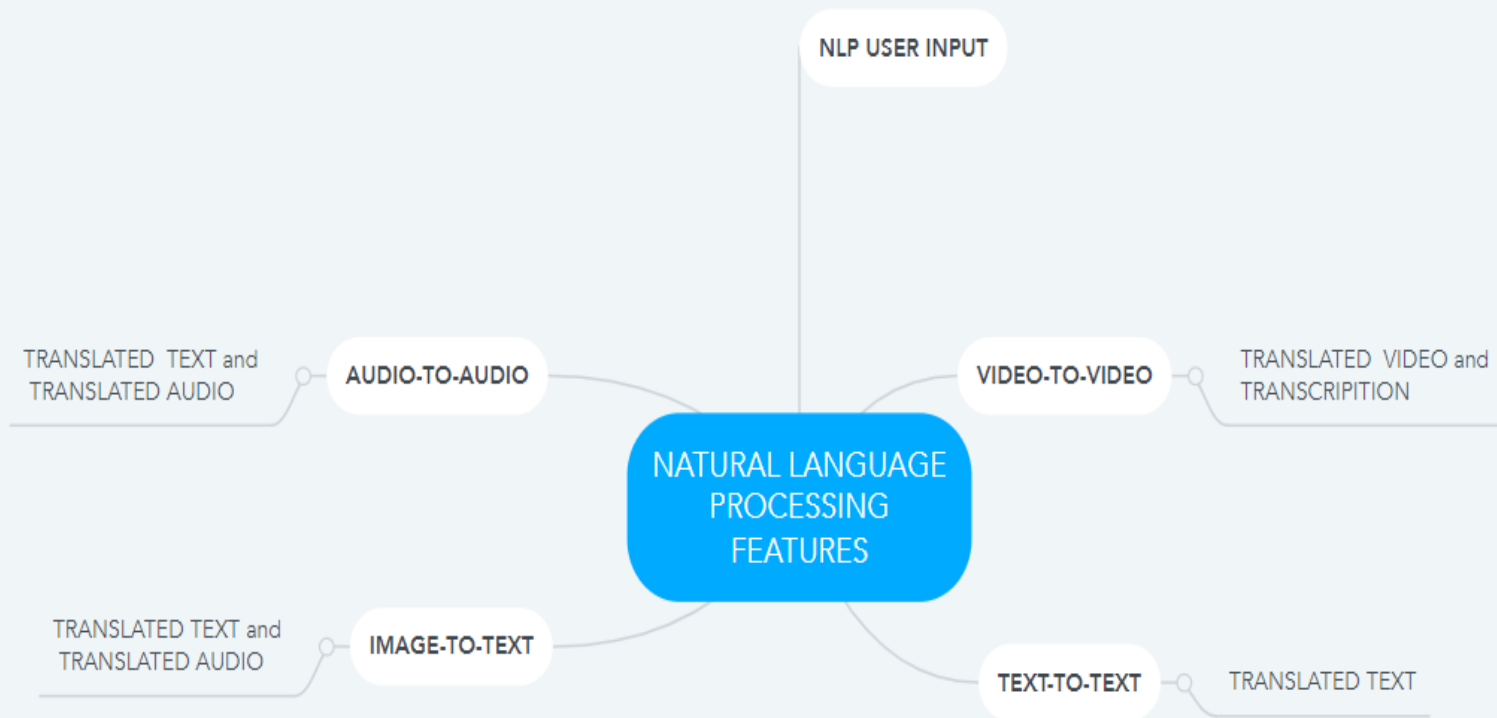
NLP USER INPUT

TRANSLATED TEXT and TRANSLATED AUDIO

AUDIO-TO-AUDIO

VIDEO-TO-VIDEO

TRANSLATED VIDEO and TRANSCRIPITION

NATURAL LANGUAGE PROCESSING FEATURES

TRANSLATED TEXT and TRANSLATED AUDIO

IMAGE-TO-TEXT

TEXT-TO-TEXT

TRANSLATED TEXT